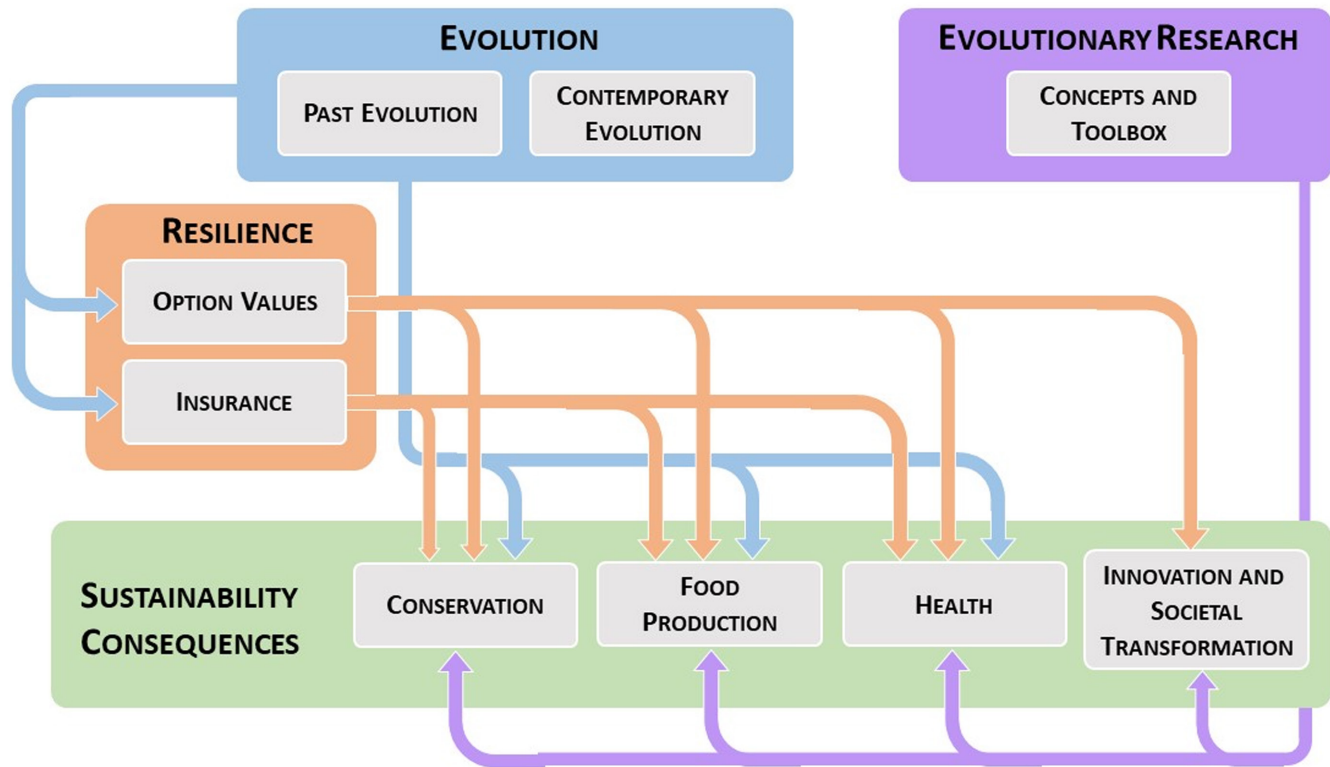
EVOLUTION

PAST EVOLUTION

CONTEMPORARY EVOLUTION

EVOLUTIONARY RESEARCH

CONCEPTS AND TOOLBOX

RESILIENCE

OPTION VALUES

INSURANCE

SUSTAINABILITY CONSEQUENCES

CONSERVATION

FOOD PRODUCTION

HEALTH

INNOVATION AND SOCIETAL TRANSFORMATION